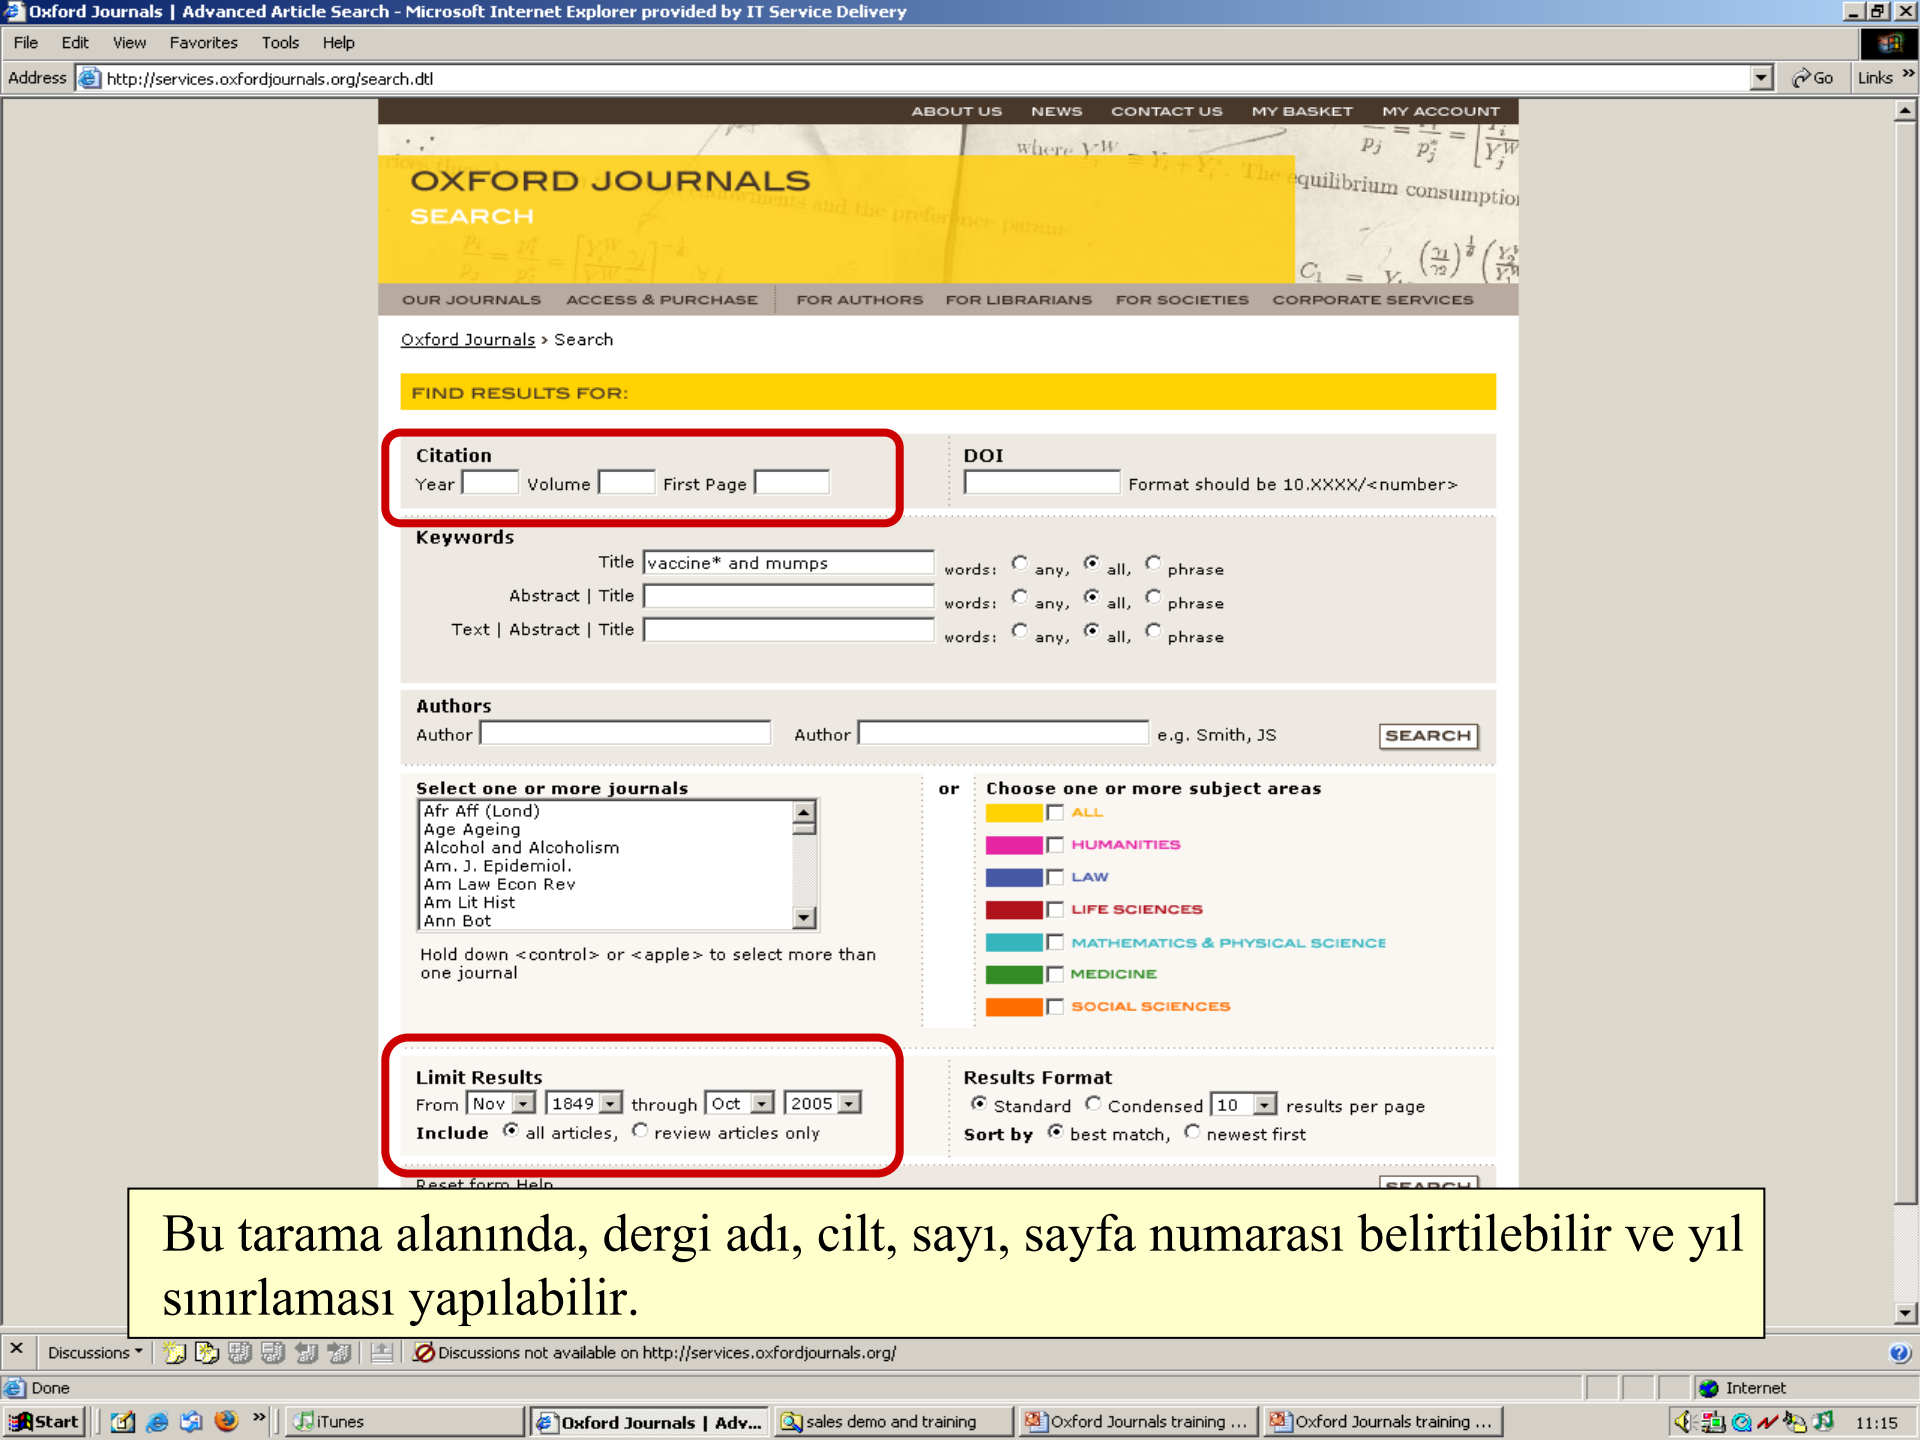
Oxford Journals | Advanced Article Search - Microsoft Internet Explorer provided by IT Service Delivery

File Edit View Favorites Tools Help

Address http://services.oxfordjournals.org/search.dtl Go Links

ABOUT US NEWS CONTACT US MY BASKET MY ACCOUNT

OXFORD JOURNALS
SEARCH

OUR JOURNALS ACCESS & PURCHASE FOR AUTHORS FOR LIBRARIANS FOR SOCIETIES CORPORATE SERVICES

Oxford Journals > Search

FIND RESULTS FOR:

Citation
Year Volume First Page

DOI
Format should be 10.XXXX/<number>

Keywords
Title vaccine* and mumps words: any, all, phrase
Abstract | Title words: any, all, phrase
Text | Abstract | Title words: any, all, phrase

Authors
Author Author e.g. Smith, JS SEARCH

Select one or more journals
Afr Aff (Lond)
Age Ageing
Alcohol and Alcoholism
Am. J. Epidemiol.
Am Law Econ Rev
Am Lit Hist
Ann Bot

Hold down <control> or <apple> to select more than one journal

or

Choose one or more subject areas
ALL
HUMANITIES
LAW
LIFE SCIENCES
MATHEMATICS & PHYSICAL SCIENCE
MEDICINE
SOCIAL SCIENCES

Limit Results
From Nov 1849 through Oct 2005
Include all articles, review articles only

Results Format
Standard Condensed 10 results per page
Sort by best match, newest first

Reset form Help SEARCH

Bu tarama alanında, dergi adı, cilt, sayı, sayfa numarası belirtilebilir ve yıl sınırlaması yapılabilir.

Discussions Discussions not available on http://services.oxfordjournals.org/

Done Internet

Start iTunes Oxford Journals | Adv... sales demo and training Oxford Journals training ... Oxford Journals training ... 11:15